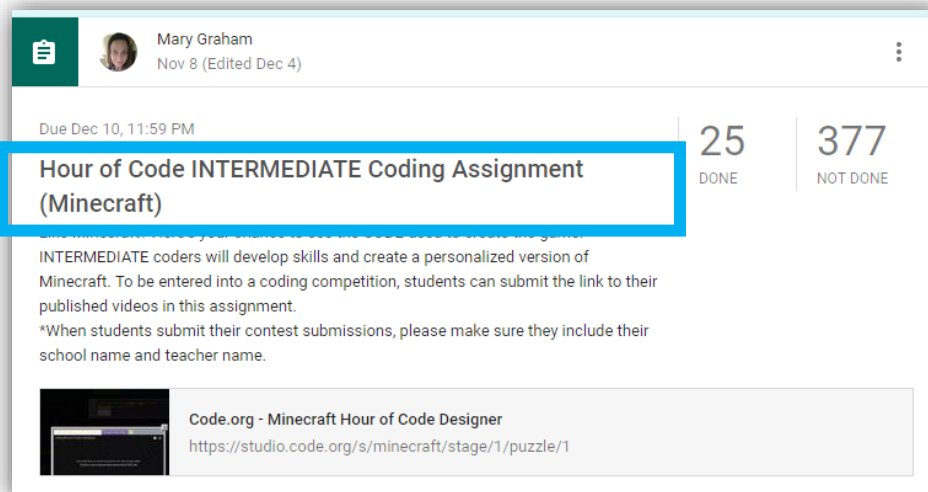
Mary Graham
Nov 8 (Edited Dec 4)

Due Dec 10, 11:59 PM

Hour of Code INTERMEDIATE Coding Assignment (Minecraft)

25
DONE

377
NOT DONE

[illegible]
INTERMEDIATE coders will develop skills and create a personalized version of Minecraft. To be entered into a coding competition, students can submit the link to their published videos in this assignment.
*When students submit their contest submissions, please make sure they include their school name and teacher name.

Code.org - Minecraft Hour of Code Designer
https://studio.code.org/s/minecraft/stage/1/puzzle/1